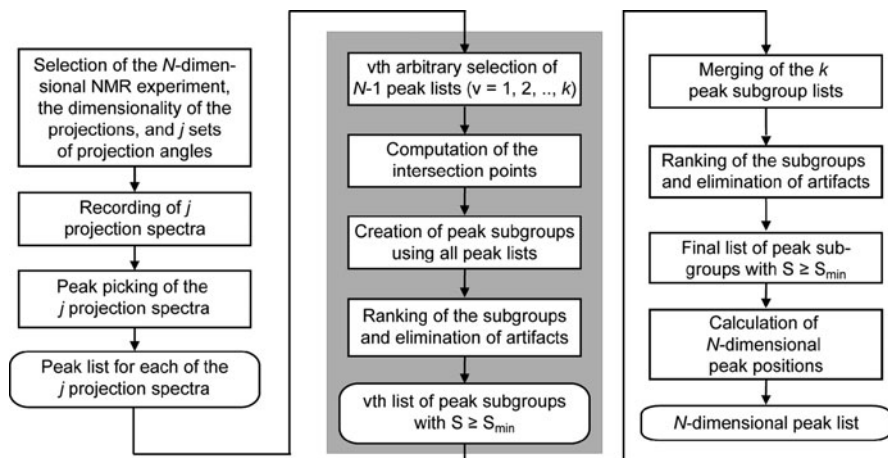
Selection of the N-dimensional NMR experiment, the dimensionality of the projections, and j sets of projection angles

Recording of j projection spectra

Peak picking of the j projection spectra

Peak list for each of the j projection spectra

vth arbitrary selection of N-1 peak lists (v = 1, 2, .., k)

Computation of the intersection points

Creation of peak subgroups using all peak lists

Ranking of the subgroups and elimination of artifacts

vth list of peak subgroups with S ≥ $S_{min}$

Merging of the k peak subgroup lists

Ranking of the subgroups and elimination of artifacts

Final list of peak subgroups with S ≥ $S_{min}$

Calculation of N-dimensional peak positions

N-dimensional peak list